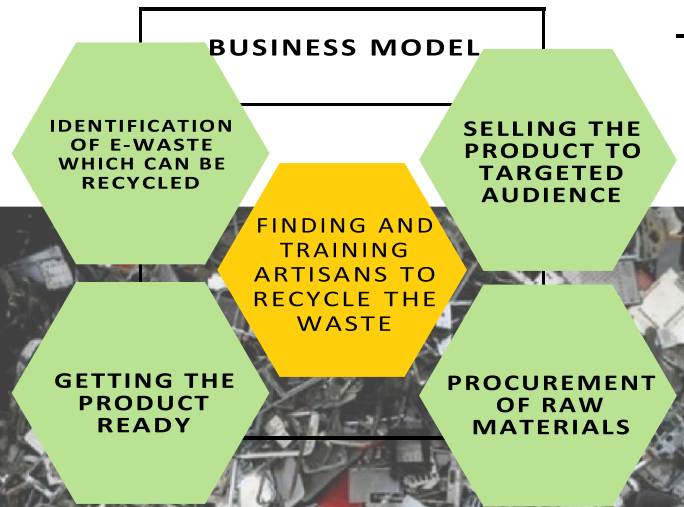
BUSINESS MODEL

IDENTIFICATION OF E-WASTE WHICH CAN BE RECYCLED

SELLING THE PRODUCT TO TARGETED AUDIENCE

FINDING AND TRAINING ARTISANS TO RECYCLE THE WASTE

GETTING THE PRODUCT READY

PROCUREMENT OF RAW MATERIALS